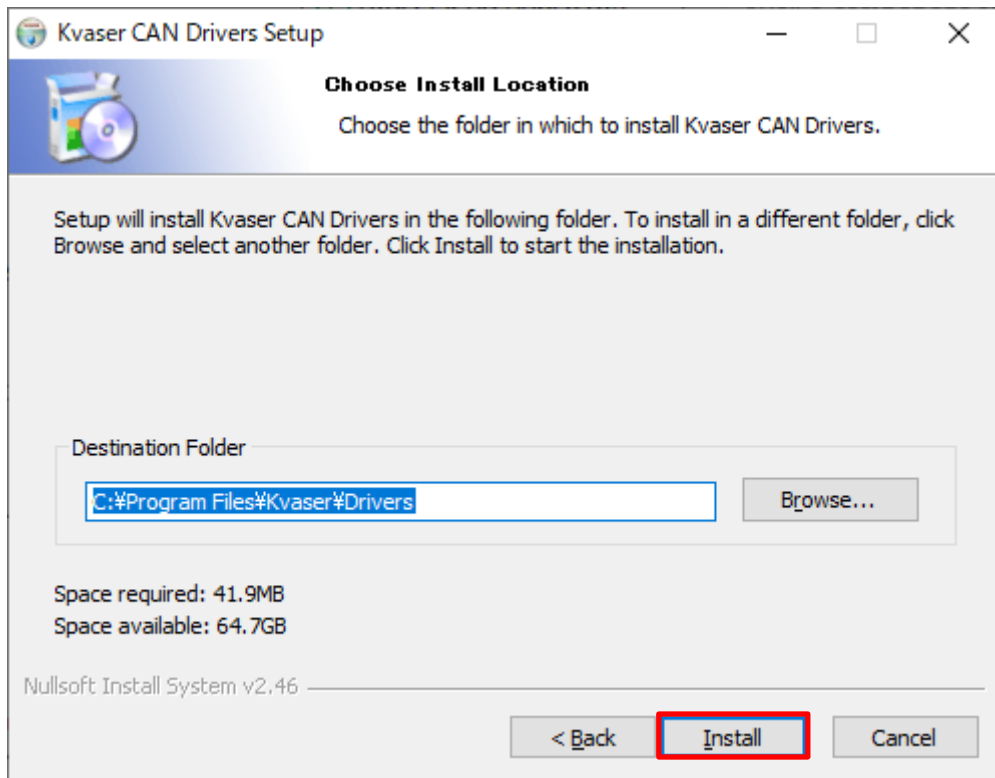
Kvaser CAN Drivers Setup

Choose Install Location

Choose the folder in which to install Kvaser CAN Drivers.

Setup will install Kvaser CAN Drivers in the following folder. To install in a different folder, click Browse and select another folder. Click Install to start the installation.

Destination Folder

C:¥Program Files¥Kvaser¥Drivers

Browse...

Space required: 41.9MB
Space available: 64.7GB

Nullsoft Install System v2.46

< Back

Install

Cancel